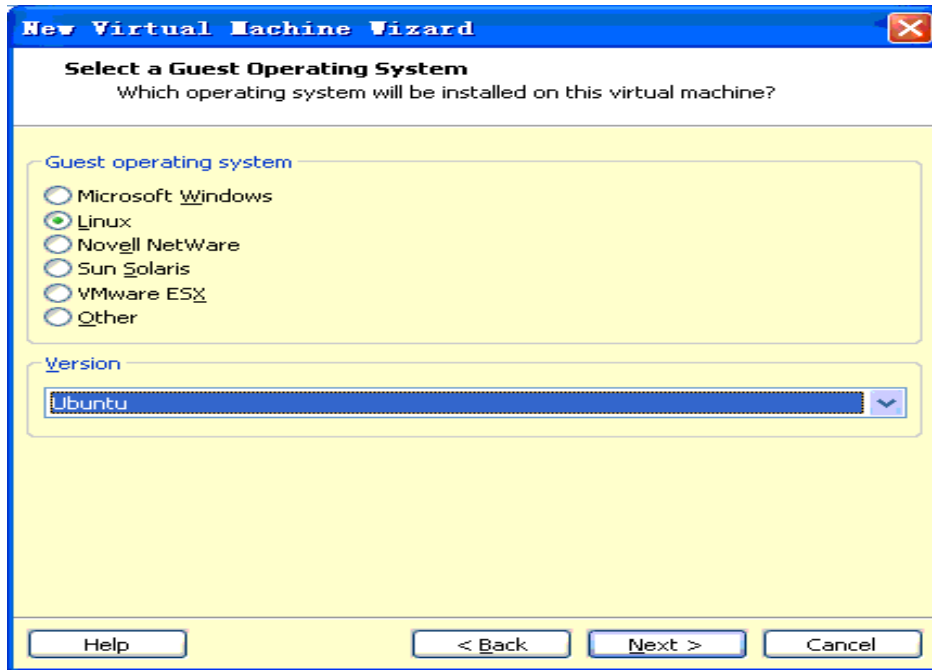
New Virtual Machine Wizard

Select a Guest Operating System
Which operating system will be installed on this virtual machine?

Guest operating system
Microsoft Windows
Linux
Novell NetWare
Sun Solaris
VMware ESX
Other

Version
Ubuntu

Help
< Back
Next >
Cancel